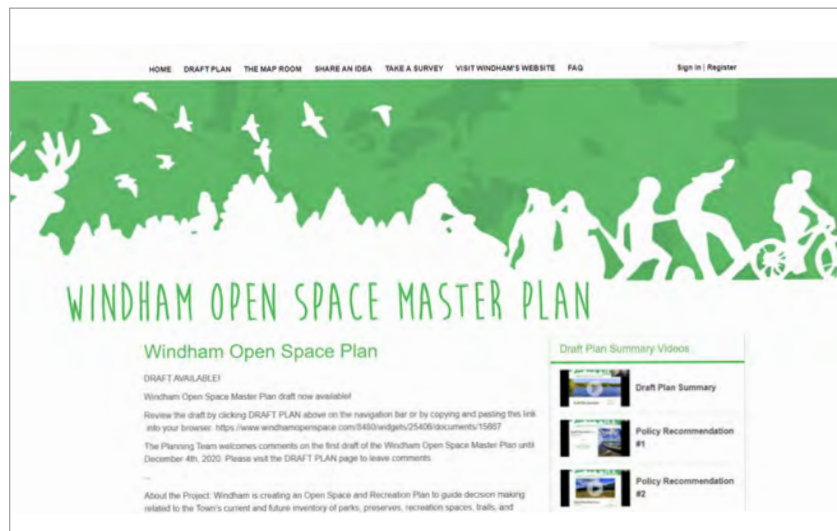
HOME DRAFT PLAN THE MAP ROOM SHARE AN IDEA TAKE A SURVEY VISIT WINDHAM'S WEBSITE FAQ

Sign in | Register

WINDHAM OPEN SPACE MASTER PLAN

Windham Open Space Plan

DRAFT AVAILABLE!

Windham Open Space Master Plan draft now available!

Review the draft by clicking DRAFT PLAN above on the navigation bar or by copying and pasting this link into your browser: https://www.windhamopenspace.com/8480/widgets/25406/documents/15667

The Planning Team welcomes comments on the first draft of the Windham Open Space Master Plan until December 4th, 2020. Please visit the DRAFT PLAN page to leave comments.

...

About the Project: Windham is creating an Open Space and Recreation Plan to guide decision making related to the Town's current and future inventory of parks, preserves, recreation spaces, trails, and

Draft Plan Summary Videos

Draft Plan Summary

Policy Recommendation #1

Policy Recommendation #2